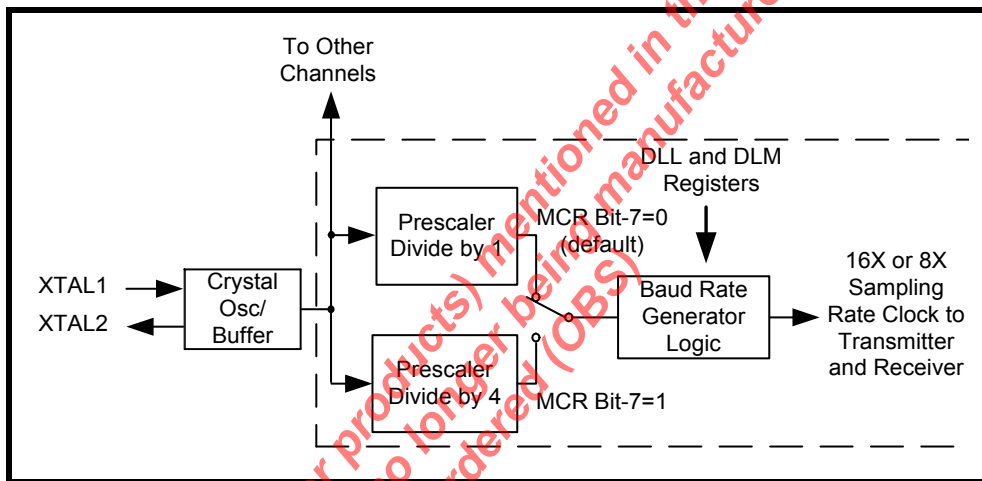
To Other Channels

DLL and DLM Registers

Prescaler Divide by 1

MCR Bit-7=0 (default)

16X or 8X Sampling Rate Clock to Transmitter and Receiver

XTAL1

XTAL2

Crystal Osc/ Buffer

Baud Rate Generator Logic

Prescaler Divide by 4

MCR Bit-7=1

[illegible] products) mentioned in th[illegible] no longer being manufactu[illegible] ordered (OBS)